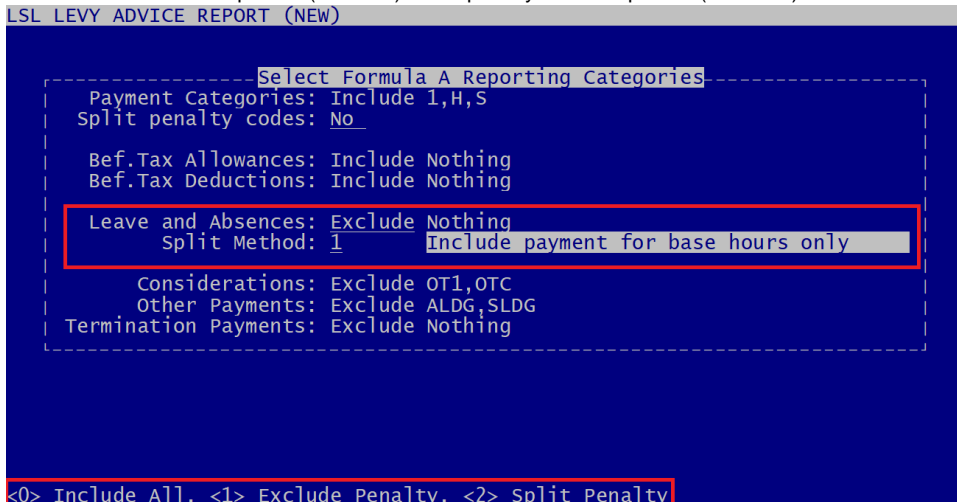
LSL LEVY ADVICE REPORT (NEW)

Select Formula A Reporting Categories

Payment Categories: Include 1,H,S
Split penalty codes: No

Bef.Tax Allowances: Include Nothing
Bef.Tax Deductions: Include Nothing

Leave and Absences: Exclude Nothing
Split Method: 1 Include payment for base hours only

Considerations: Exclude OT1,OTC
Other Payments: Exclude ALDG,SLDG
Termination Payments: Exclude Nothing

<0> Include All, <1> Exclude Penalty, <2> Split Penalty